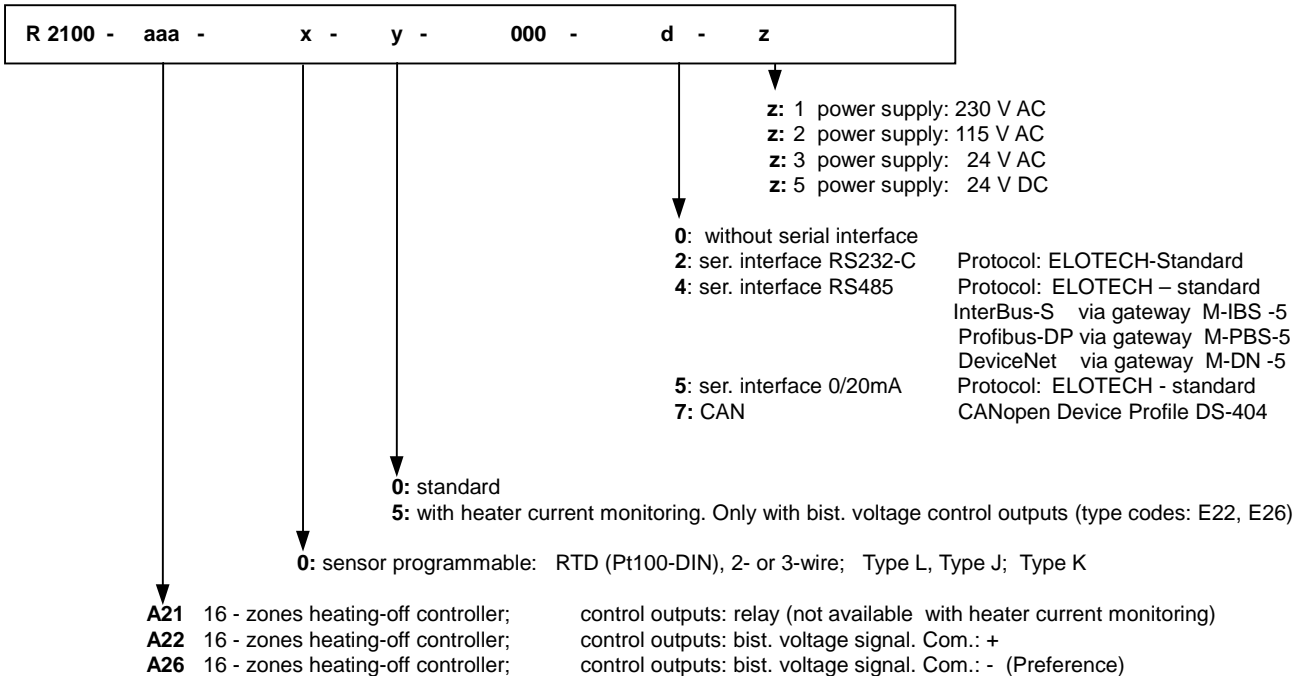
R 2100 - aaa - x - y - 000 - d - z

**z:** 1 power supply: 230 V AC
**z:** 2 power supply: 115 V AC
**z:** 3 power supply: 24 V AC
**z:** 5 power supply: 24 V DC

**0**: without serial interface
**2**: ser. interface RS232-C Protocol: ELOTECH-Standard
**4**: ser. interface RS485 Protocol: ELOTECH – standard
InterBus-S via gateway M-IBS -5
Profibus-DP via gateway M-PBS-5
DeviceNet via gateway M-DN -5
**5**: ser. interface 0/20mA Protocol: ELOTECH - standard
**7:** CAN CANopen Device Profile DS-404

**0:** standard
**5:** with heater current monitoring. Only with bist. voltage control outputs (type codes: E22, E26)

**0:** sensor programmable: RTD (Pt100-DIN), 2- or 3-wire; Type L, Type J; Type K

**A21** 16 - zones heating-off controller; control outputs: relay (not available with heater current monitoring)
**A22** 16 - zones heating-off controller; control outputs: bist. voltage signal. Com.: +
**A26** 16 - zones heating-off controller; control outputs: bist. voltage signal. Com.: - (Preference)